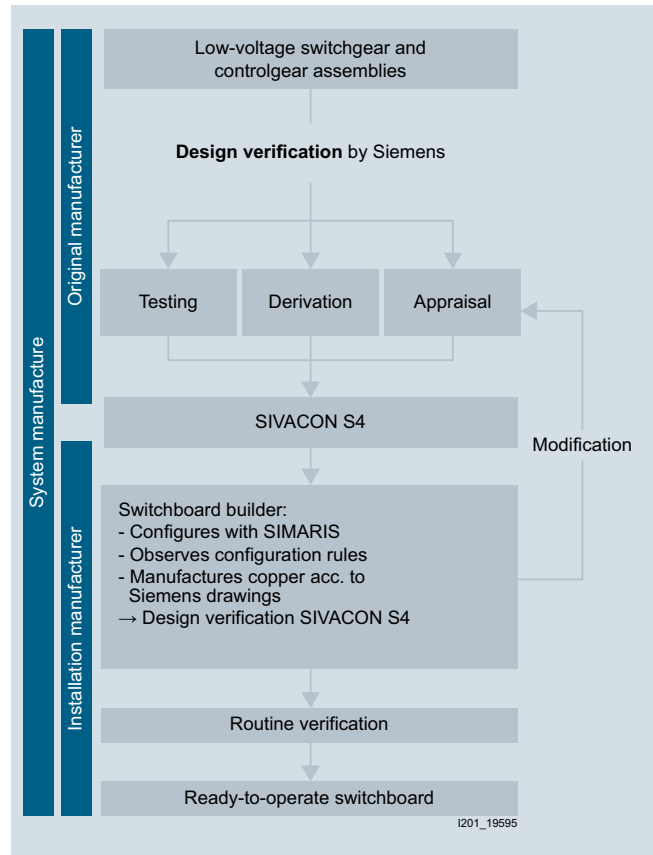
System manufacture

Original manufacturer

Low-voltage switchgear and controlgear assemblies

**Design verification** by Siemens

Testing

Derivation

Appraisal

SIVACON S4

Installation manufacturer

Switchboard builder:
- Configures with SIMARIS
- Observes configuration rules
- Manufactures copper acc. to Siemens drawings
→ Design verification SIVACON S4

Modification

Routine verification

Ready-to-operate switchboard

I201_19595